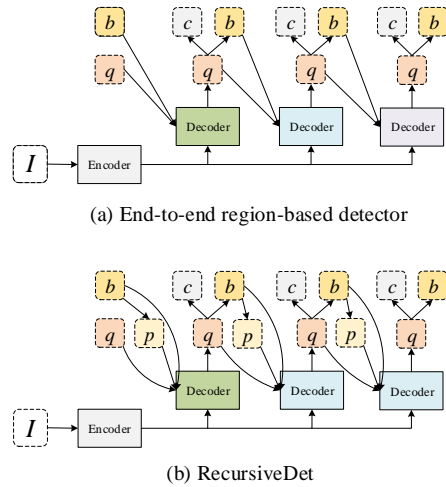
$b$

$c$ $b$

$c$ $b$

$c$ $b$

$q$

$q$

$q$

$q$

Decoder

Decoder

Decoder

$I$

Encoder

(a) End-to-end region-based detector

$b$

$c$ $b$

$c$ $b$

$c$ $b$

$q$ $p$

$q$ $p$

$q$ $p$

$q$

Decoder

Decoder

Decoder

$I$

Encoder

(b) RecursiveDet